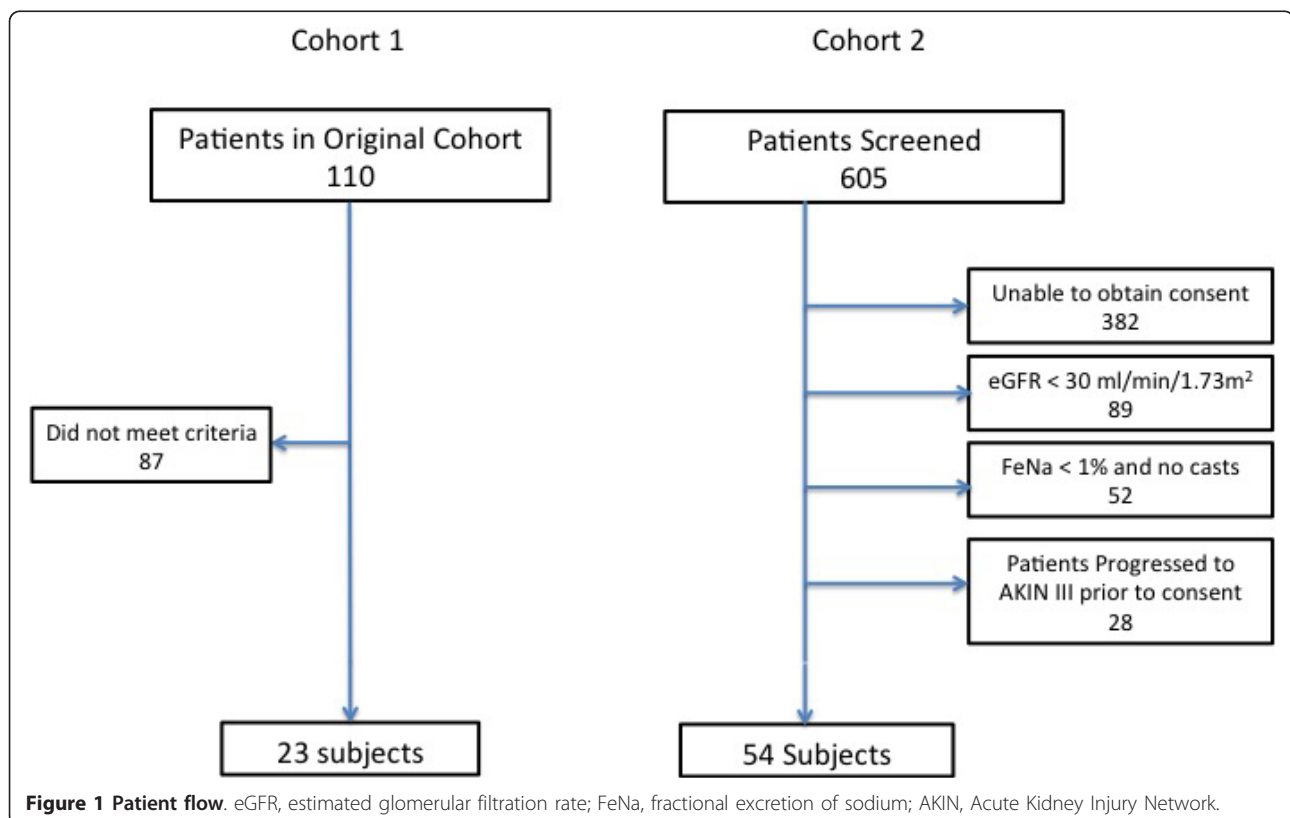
Cohort 1

Cohort 2

Patients in Original Cohort
110

Patients Screened
605

Unable to obtain consent
382

eGFR < 30 ml/min/1.73m$^2$
89

Did not meet criteria
87

FeNa < 1% and no casts
52

Patients Progressed to AKIN III prior to consent
28

23 subjects

54 Subjects

**Figure 1 Patient flow**. eGFR, estimated glomerular filtration rate; FeNa, fractional excretion of sodium; AKIN, Acute Kidney Injury Network.